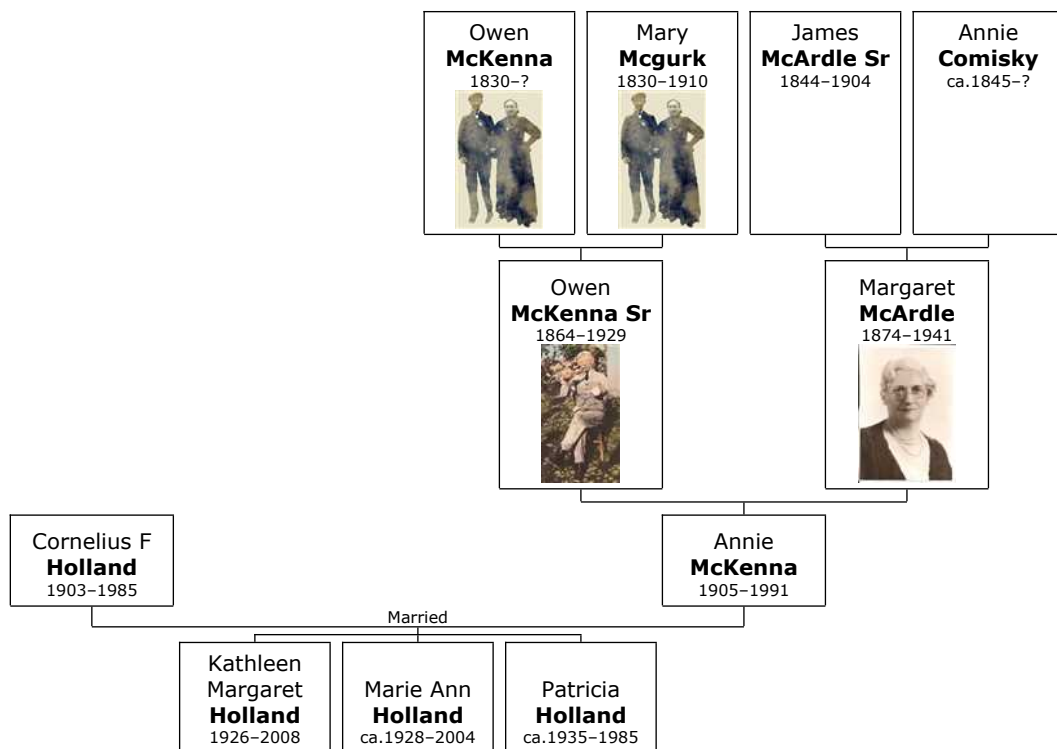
Owen
**McKenna**
1830–?

Mary
**Mcgurk**
1830–1910

James
**McArdle Sr**
1844–1904

Annie
**Comisky**
ca.1845–?

Owen
**McKenna Sr**
1864–1929

Margaret
**McArdle**
1874–1941

Cornelius F
**Holland**
1903–1985

Annie
**McKenna**
1905–1991

Married

Kathleen Margaret
**Holland**
1926–2008

Marie Ann
**Holland**
ca.1928–2004

Patricia
**Holland**
ca.1935–1985